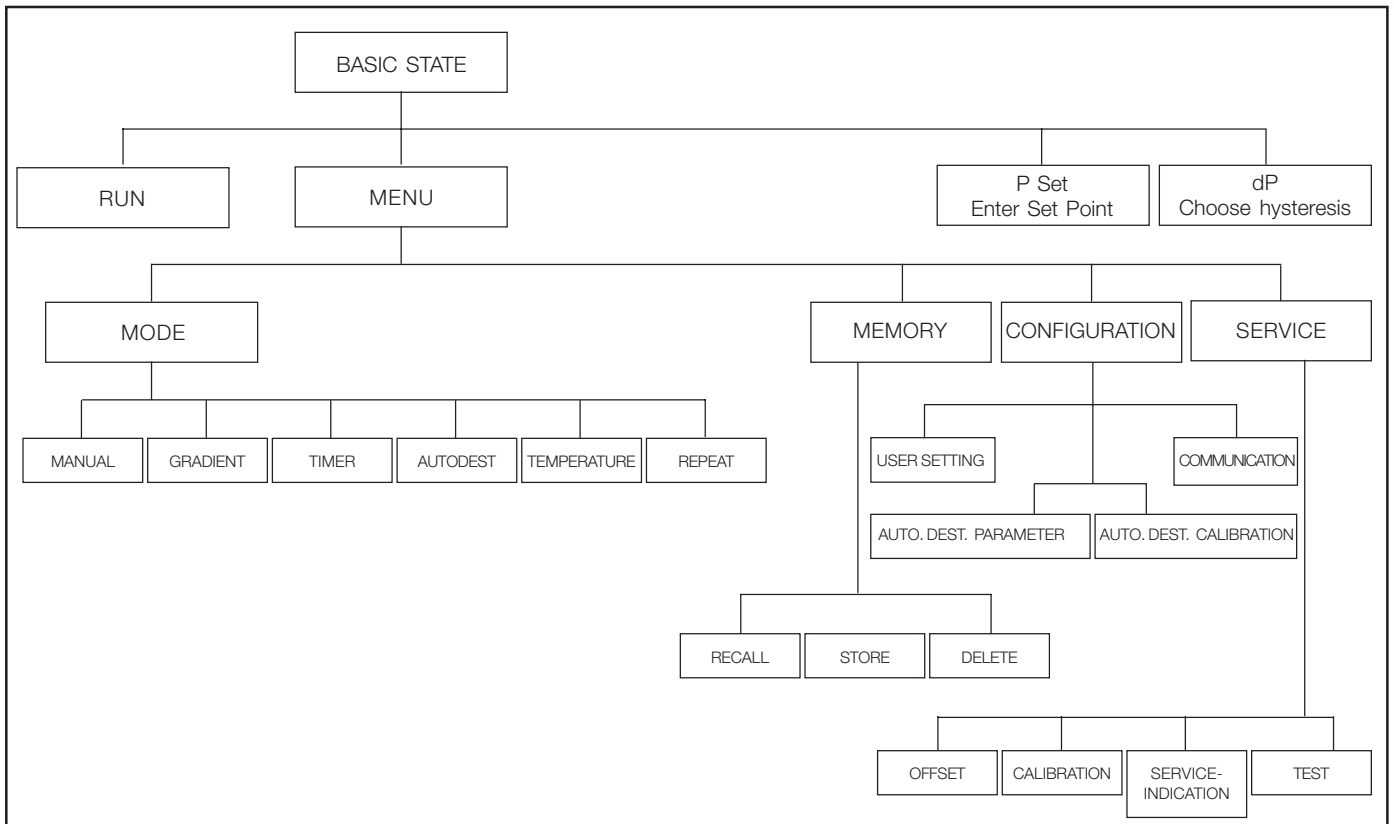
BASIC STATE

RUN

MENU

P Set
Enter Set Point

dP
Choose hysteresis

MODE

MEMORY

CONFIGURATION

SERVICE

MANUAL

GRADIENT

TIMER

AUTODEST

TEMPERATURE

REPEAT

USER SETTING

COMMUNICATION

AUTO. DEST. PARAMETER

AUTO. DEST. CALIBRATION

RECALL

STORE

DELETE

OFFSET

CALIBRATION

SERVICE-INDICATION

TEST